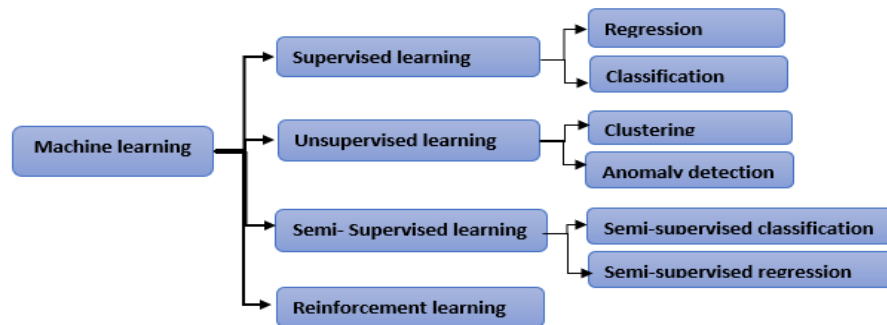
Machine learning

Supervised learning

Regression

Classification

Unsupervised learning

Clustering

Anomaly detection

Semi- Supervised learning

Semi-supervised classification

Semi-supervised regression

Reinforcement learning